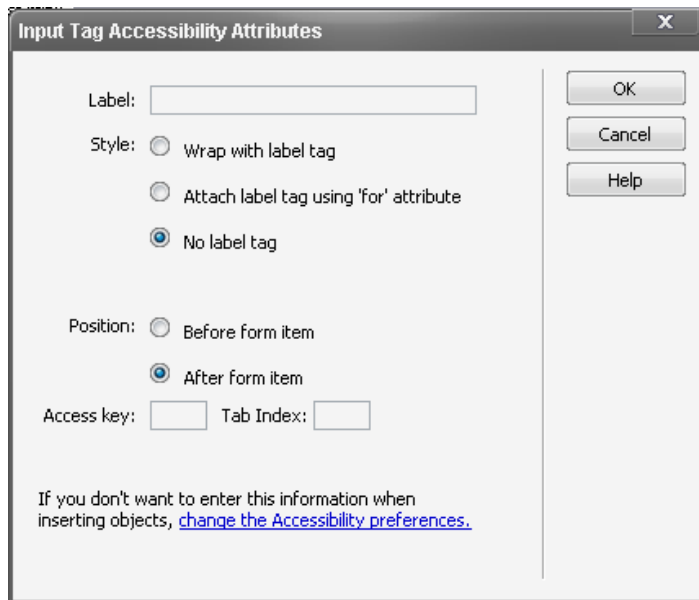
Input Tag Accessibility Attributes

X

Label:

Style: Wrap with label tag

Attach label tag using 'for' attribute

No label tag

Position: Before form item

After form item

Access key: Tab Index:

If you don't want to enter this information when inserting objects, change the Accessibility preferences.

OK

Cancel

Help